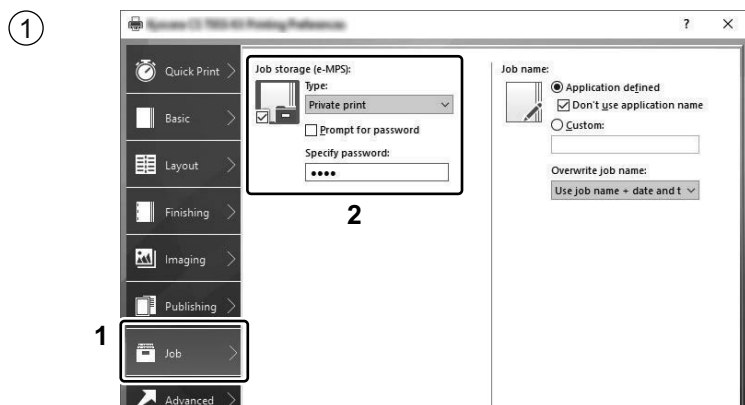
①

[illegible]

?  ×

Quick Print

Basic

Layout

Finishing

Imaging

Publishing

1

Job

Advanced

Job storage (e-MPS):

Type:

Private print

Prompt for password

Specify password:

••••

2

Job name:

Application defined

Don't use application name

Custom:

Overwrite job name:

Use job name + date and t